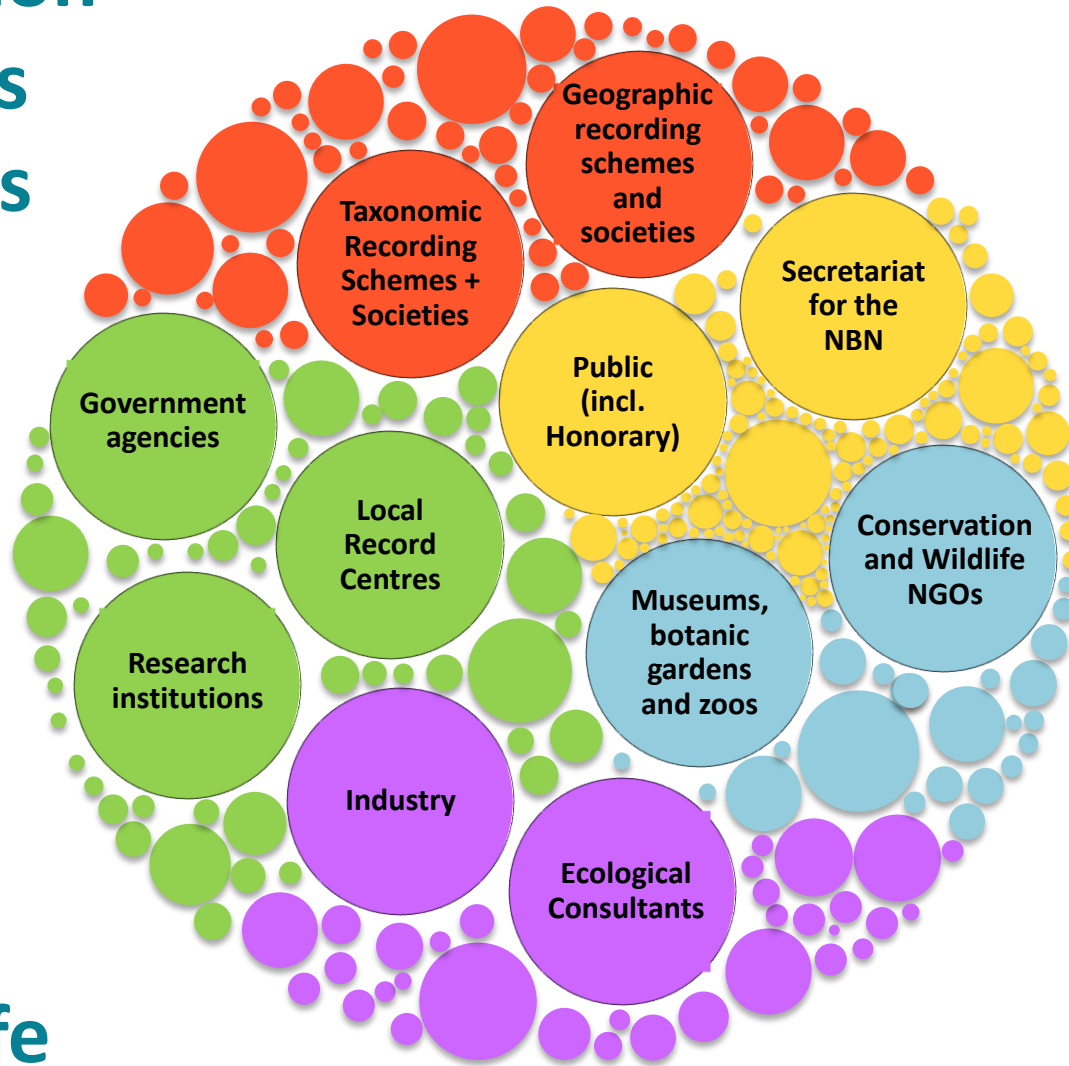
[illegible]
s
s
fe

Geographic recording schemes and societies

Taxonomic Recording Schemes + Societies

Secretariat for the NBN

Public (incl. Honorary)

Government agencies

Local Record Centres

Conservation and Wildlife NGOs

Museums, botanic gardens and zoos

Research institutions

Industry

Ecological Consultants